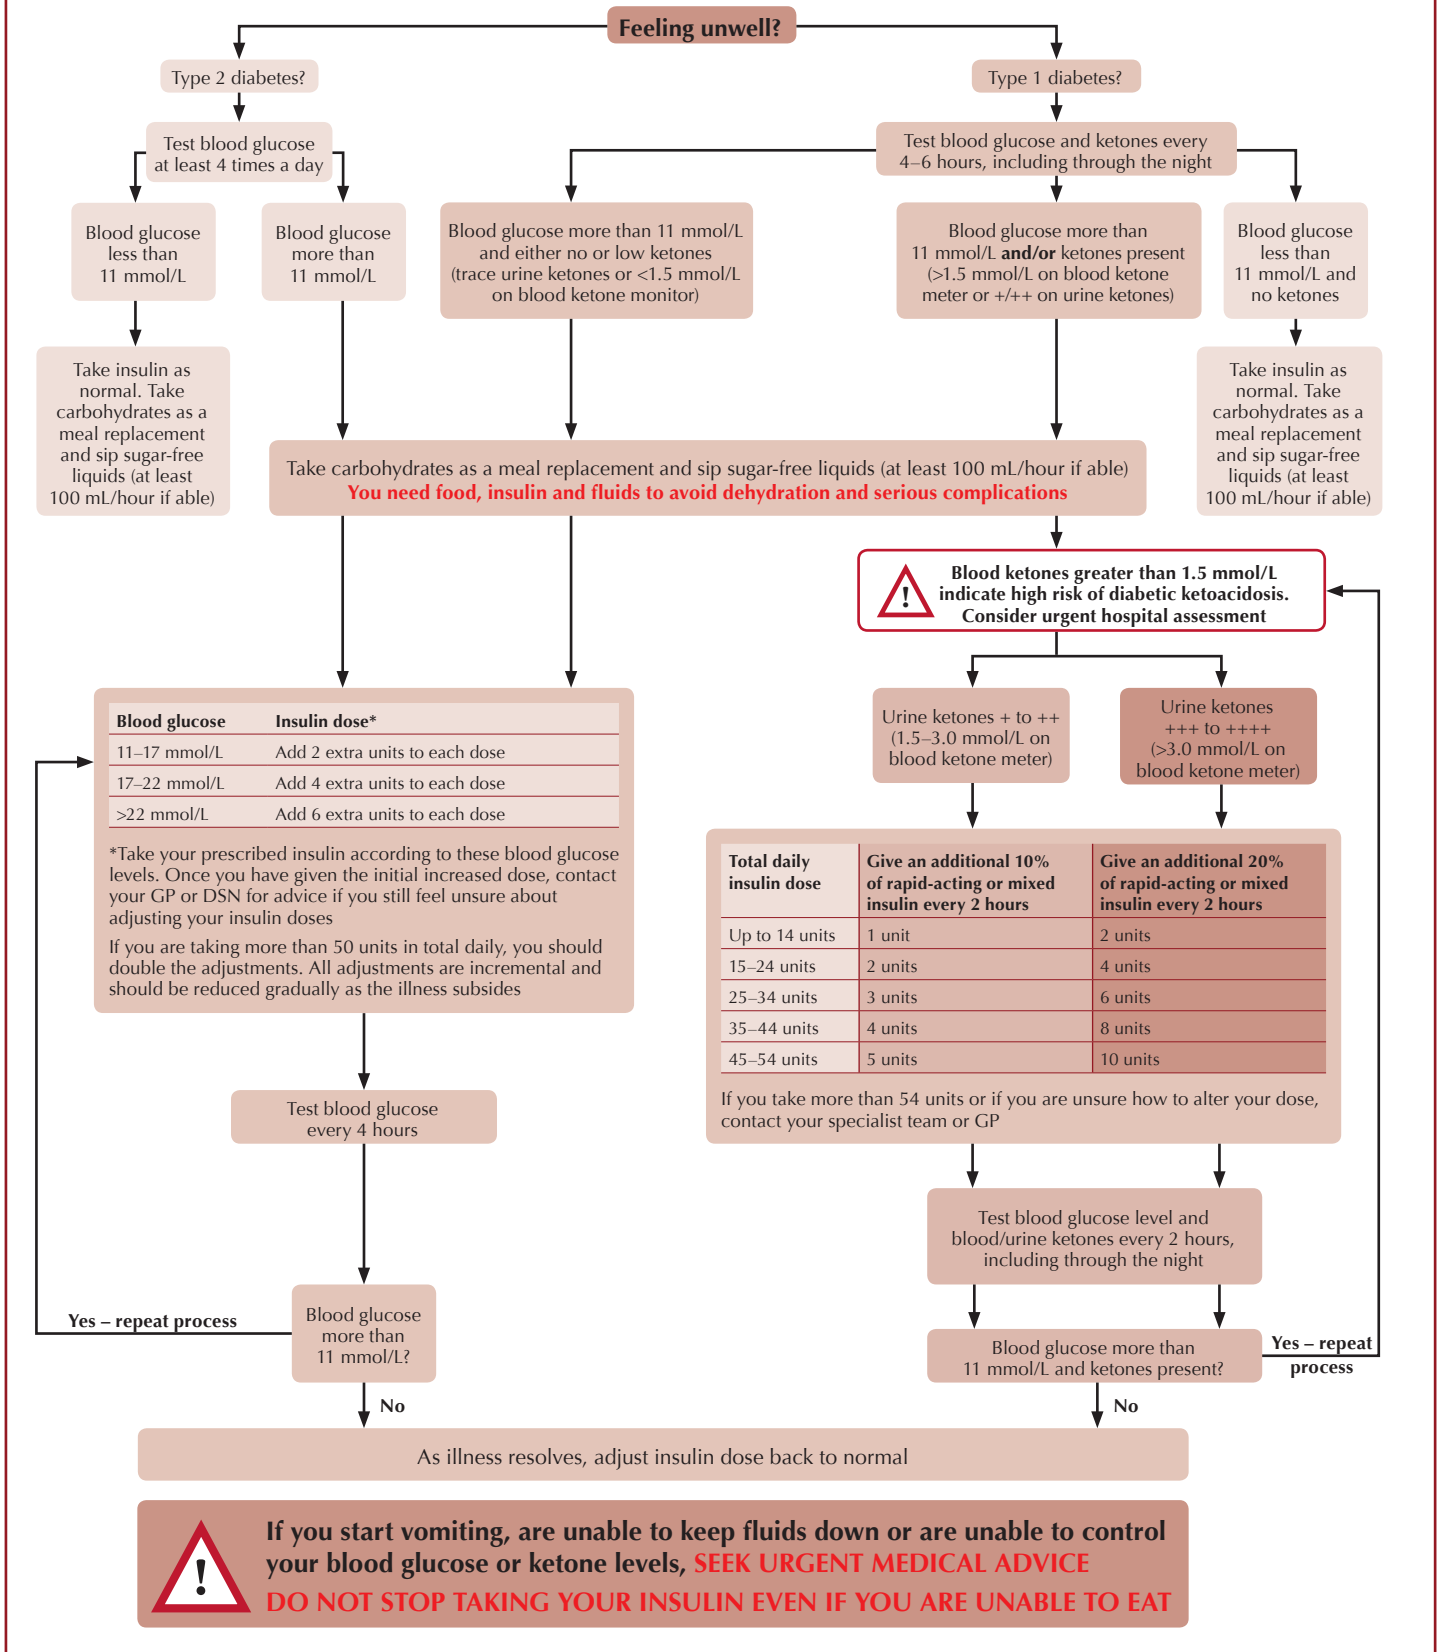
Feeling unwell?

Type 2 diabetes?

Test blood glucose at least 4 times a day

Blood glucose less than 11 mmol/L

Blood glucose more than 11 mmol/L

Take insulin as normal. Take carbohydrates as a meal replacement and sip sugar-free liquids (at least 100 mL/hour if able)

Type 1 diabetes?

Test blood glucose and ketones every 4–6 hours, including through the night

Blood glucose more than 11 mmol/L and either no or low ketones (trace urine ketones or <1.5 mmol/L on blood ketone monitor)

Blood glucose more than 11 mmol/L **and/or** ketones present (>1.5 mmol/L on blood ketone meter or +/++ on urine ketones)

Blood glucose less than 11 mmol/L and no ketones

Take insulin as normal. Take carbohydrates as a meal replacement and sip sugar-free liquids (at least 100 mL/hour if able)

Take carbohydrates as a meal replacement and sip sugar-free liquids (at least 100 mL/hour if able)
You need food, insulin and fluids to avoid dehydration and serious complications

Blood ketones greater than 1.5 mmol/L indicate high risk of diabetic ketoacidosis. Consider urgent hospital assessment

| Blood glucose | Insulin dose* |
|---|---|
| 11–17 mmol/L | Add 2 extra units to each dose |
| 17–22 mmol/L | Add 4 extra units to each dose |
| >22 mmol/L | Add 6 extra units to each dose |

*Take your prescribed insulin according to these blood glucose levels. Once you have given the initial increased dose, contact your GP or DSN for advice if you still feel unsure about adjusting your insulin doses

If you are taking more than 50 units in total daily, you should double the adjustments. All adjustments are incremental and should be reduced gradually as the illness subsides

Urine ketones + to ++ (1.5–3.0 mmol/L on blood ketone meter)

Urine ketones +++ to ++++ (>3.0 mmol/L on blood ketone meter)

| Total daily insulin dose | Give an additional 10% of rapid-acting or mixed insulin every 2 hours | Give an additional 20% of rapid-acting or mixed insulin every 2 hours |
|---|---|---|
| Up to 14 units | 1 unit | 2 units |
| 15–24 units | 2 units | 4 units |
| 25–34 units | 3 units | 6 units |
| 35–44 units | 4 units | 8 units |
| 45–54 units | 5 units | 10 units |

If you take more than 54 units or if you are unsure how to alter your dose, contact your specialist team or GP

Test blood glucose every 4 hours

Yes – repeat process

Blood glucose more than 11 mmol/L?

No

Test blood glucose level and blood/urine ketones every 2 hours, including through the night

Blood glucose more than 11 mmol/L and ketones present?

Yes – repeat process

No

As illness resolves, adjust insulin dose back to normal

If you start vomiting, are unable to keep fluids down or are unable to control your blood glucose or ketone levels, SEEK URGENT MEDICAL ADVICE
DO NOT STOP TAKING YOUR INSULIN EVEN IF YOU ARE UNABLE TO EAT